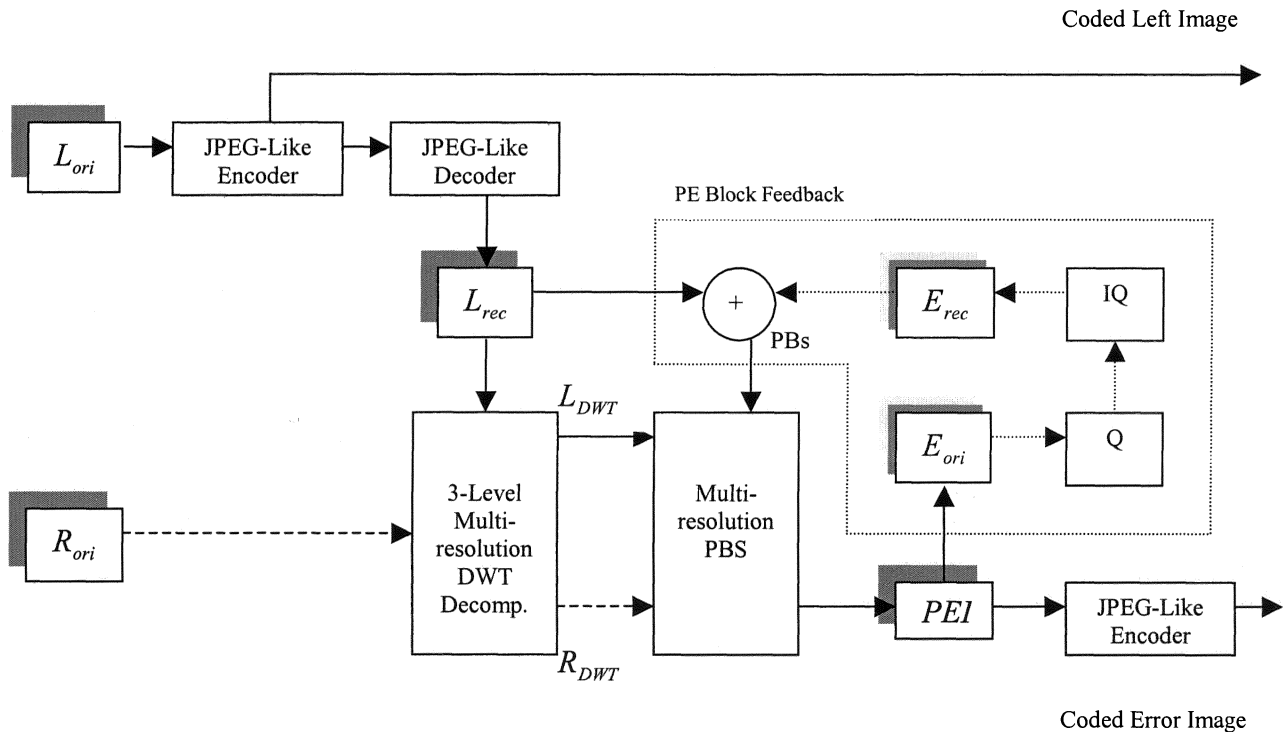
Coded Left Image

$L_{ori}$

JPEG-Like Encoder

JPEG-Like Decoder

PE Block Feedback

$L_{rec}$

+

PBs

$E_{rec}$

IQ

$L_{DWT}$

$E_{ori}$

Q

$R_{ori}$

3-Level Multi-resolution DWT Decomp.

Multi-resolution PBS

$PE1$

JPEG-Like Encoder

$R_{DWT}$

Coded Error Image